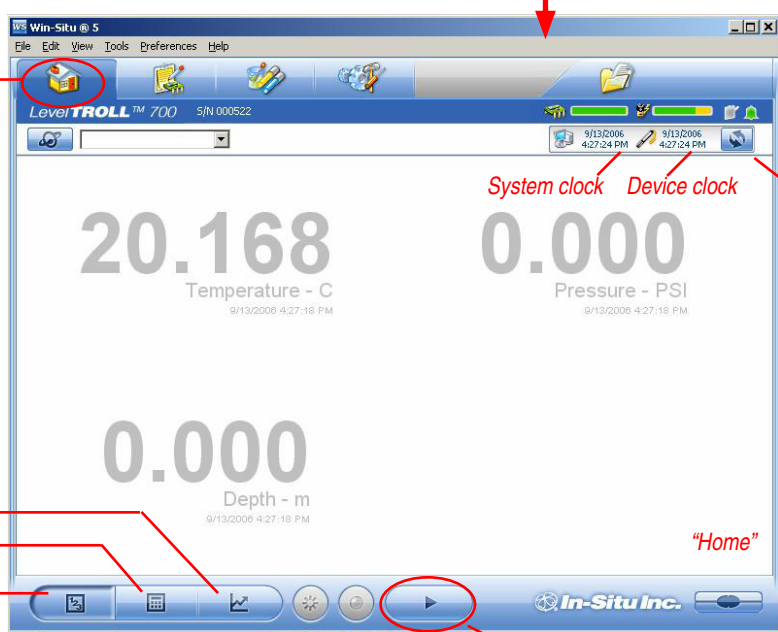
Win-Situ ® 5

File Edit View Tools Preferences Help

LevelTROLL™ 700 S/N 000522

9/13/2006 4:27:24 PM

9/13/2006 4:27:24 PM

System clock Device clock

20.168

Temperature - C

9/13/2006 4:27:18 PM

0.000

Pressure - PSI

9/13/2006 4:27:18 PM

0.000

Depth - m

9/13/2006 4:27:18 PM

"Home"

In-Situ Inc.